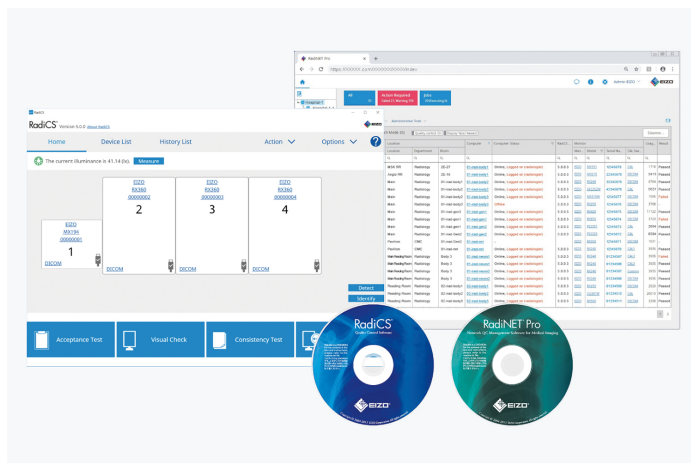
RadiCS Version 5.0.0 About RadiCS

Home
Device List
History List
Action
Options

The current illuminance is 41.14 (lx) Measure

EIZO
MX194
00000001
1
DICOM

EIZO
RX360
00000002
2
DICOM

EIZO
RX360
00000003
3
DICOM

EIZO
RX360
00000004
4
DICOM

Detect
Identify

Acceptance Test
Visual Check
Consistency Test

RadiNET Pro

admin EIZO

EIZO

All
Action Required
Jobs

RadiCS
Quality Control Software
EIZO

RadiNET Pro
Network QC Management Software for Medical Imaging
EIZO